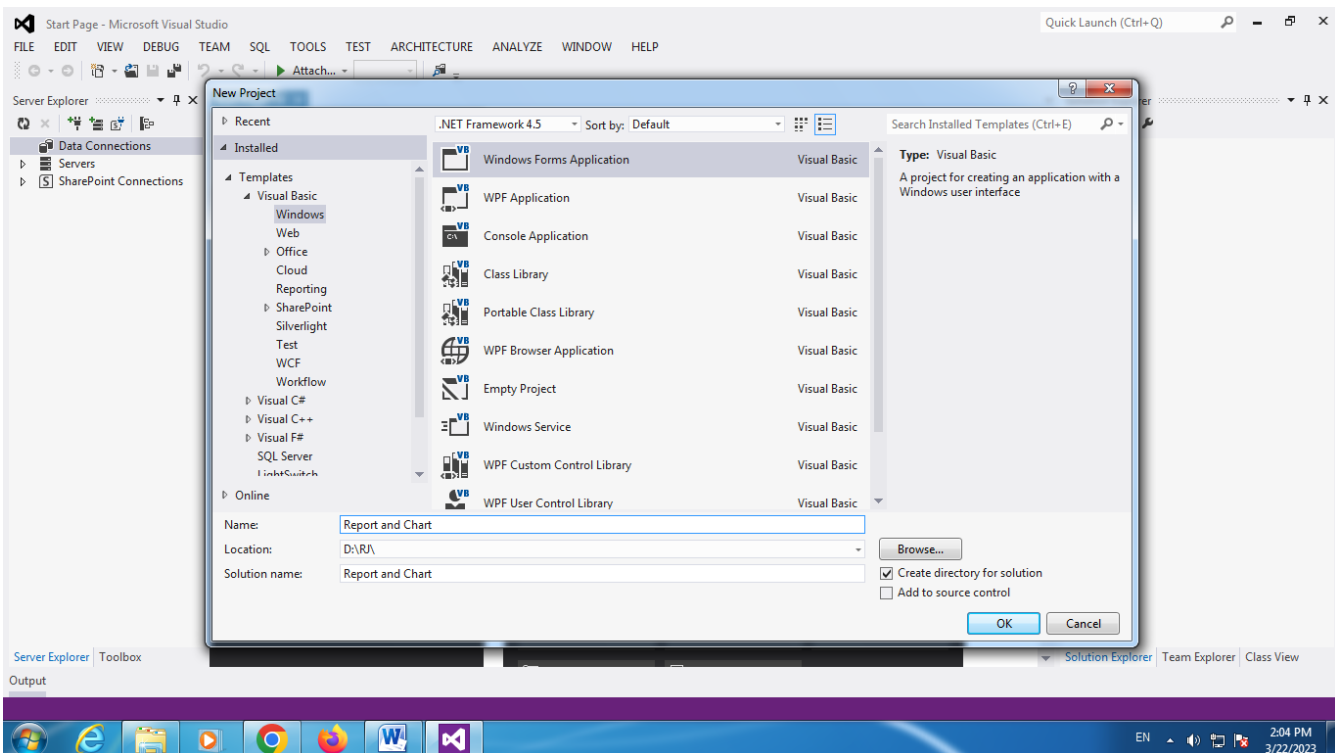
Start Page - Microsoft Visual Studio

Quick Launch (Ctrl+Q)

FILE EDIT VIEW DEBUG TEAM SQL TOOLS TEST ARCHITECTURE ANALYZE WINDOW HELP

Attach...

Server Explorer

Data Connections
Servers
SharePoint Connections

New Project

Recent
Installed
Templates
Visual Basic
Windows
Web
Office
Cloud
Reporting
SharePoint
Silverlight
Test
WCF
Workflow
Visual C#
Visual C++
Visual F#
SQL Server
LightSwitch
Online

.NET Framework 4.5
Sort by: Default

| | |
|---|---|
| Windows Forms Application | Visual Basic |
| WPF Application | Visual Basic |
| Console Application | Visual Basic |
| Class Library | Visual Basic |
| Portable Class Library | Visual Basic |
| WPF Browser Application | Visual Basic |
| Empty Project | Visual Basic |
| Windows Service | Visual Basic |
| WPF Custom Control Library | Visual Basic |
| WPF User Control Library | Visual Basic |

Search Installed Templates (Ctrl+E)

Type: Visual Basic
A project for creating an application with a Windows user interface

Name: Report and Chart
Location: D:\RJ\
Solution name: Report and Chart

Browse...
Create directory for solution
Add to source control

OK
Cancel

Server Explorer Toolbox
Solution Explorer Team Explorer Class View
Output

EN
2:04 PM
3/22/2023